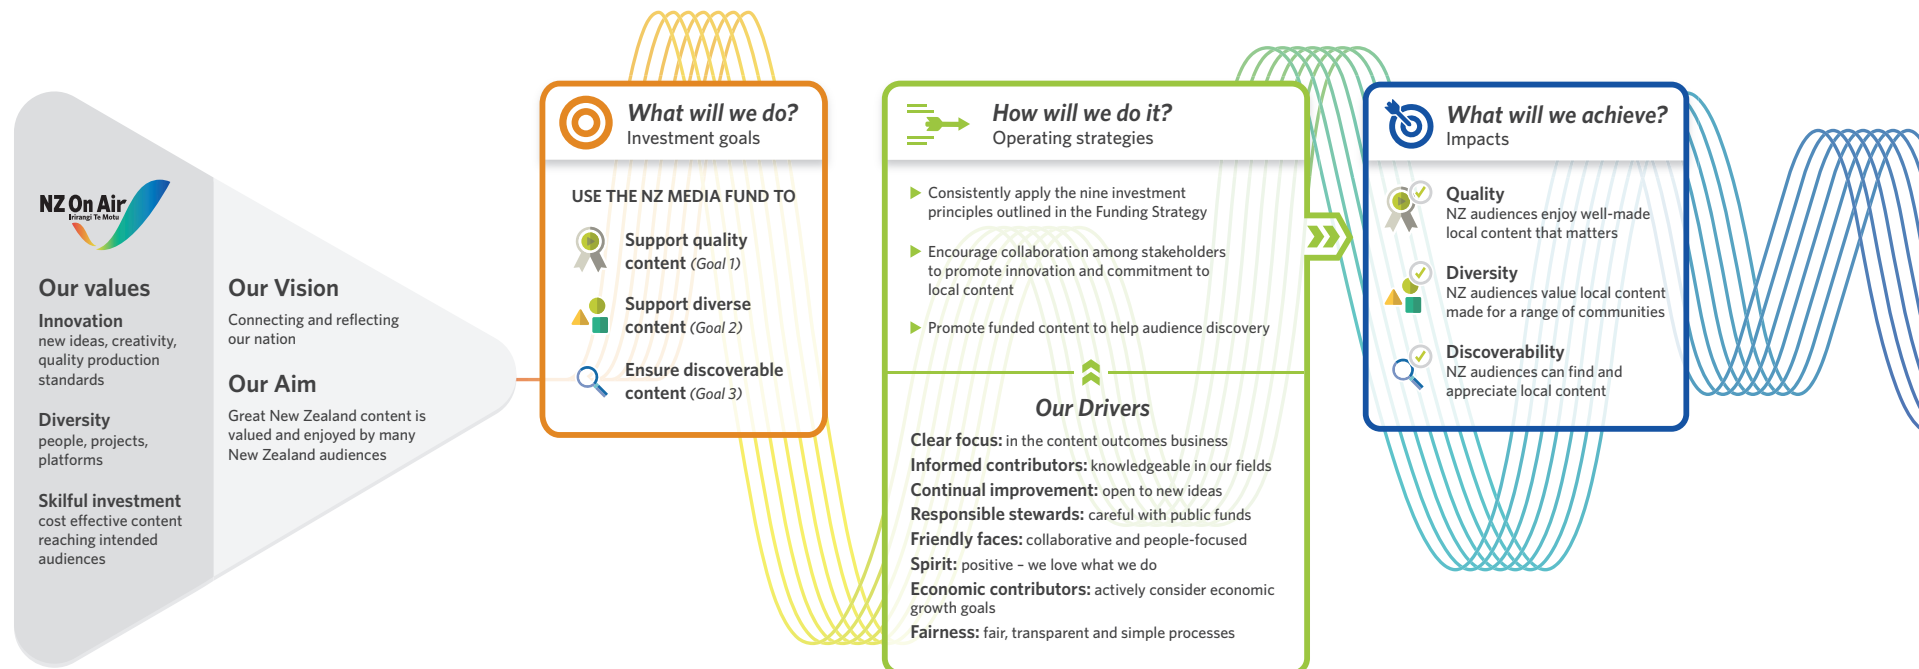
NZ On Air
Irirangi Te Motu

Our values

Innovation
new ideas, creativity, quality production standards

Diversity
people, projects, platforms

Skilful investment
cost effective content reaching intended audiences

Our Vision
Connecting and reflecting our nation

Our Aim
Great New Zealand content is valued and enjoyed by many New Zealand audiences

What will we do?
Investment goals

USE THE NZ MEDIA FUND TO

Support quality content (Goal 1)

Support diverse content (Goal 2)

Ensure discoverable content (Goal 3)

How will we do it?
Operating strategies

Consistently apply the nine investment principles outlined in the Funding Strategy

Encourage collaboration among stakeholders to promote innovation and commitment to local content

Promote funded content to help audience discovery

Our Drivers

Clear focus: in the content outcomes business
Informed contributors: knowledgeable in our fields
Continual improvement: open to new ideas
Responsible stewards: careful with public funds
Friendly faces: collaborative and people-focused
Spirit: positive – we love what we do
Economic contributors: actively consider economic growth goals
Fairness: fair, transparent and simple processes

What will we achieve?
Impacts

Quality
NZ audiences enjoy well-made local content that matters

Diversity
NZ audiences value local content made for a range of communities

Discoverability
NZ audiences can find and appreciate local content